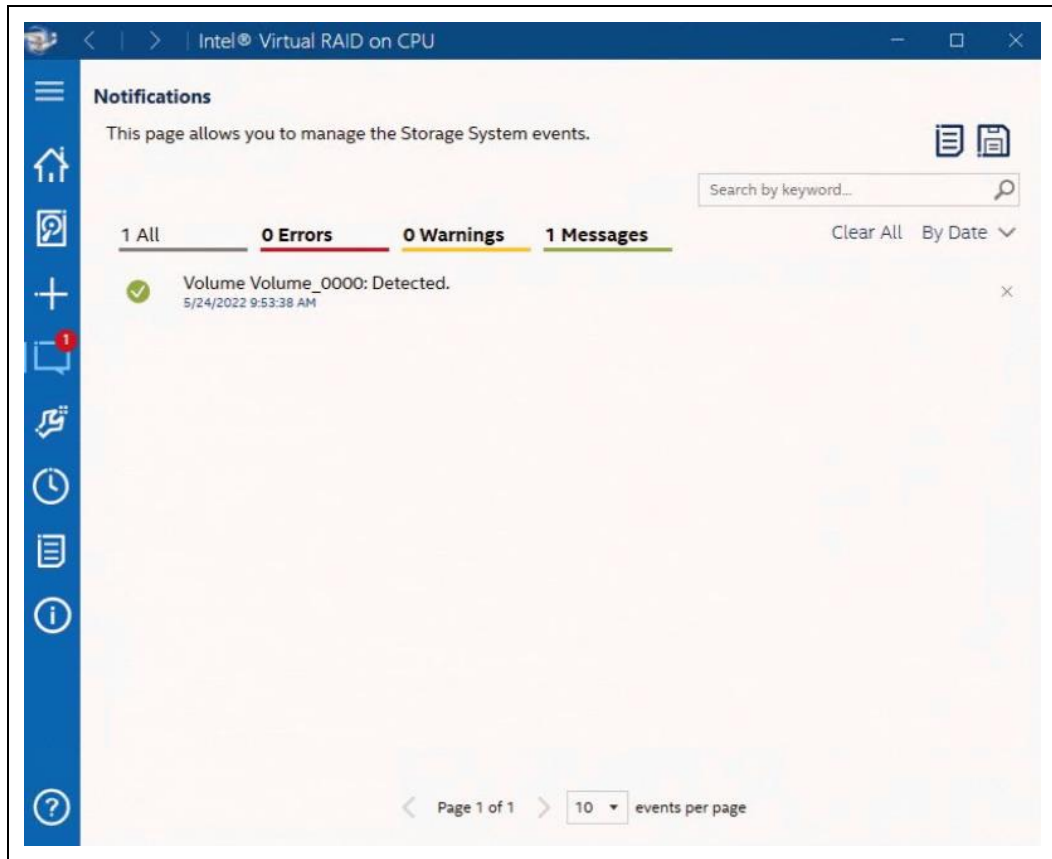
Intel® Virtual RAID on CPU

Notifications

This page allows you to manage the Storage System events.

Search by keyword...

1 All
0 Errors
0 Warnings
1 Messages
Clear All
By Date

Volume Volume_0000: Detected.
5/24/2022 9:53:38 AM

1

Page 1 of 1
10
events per page